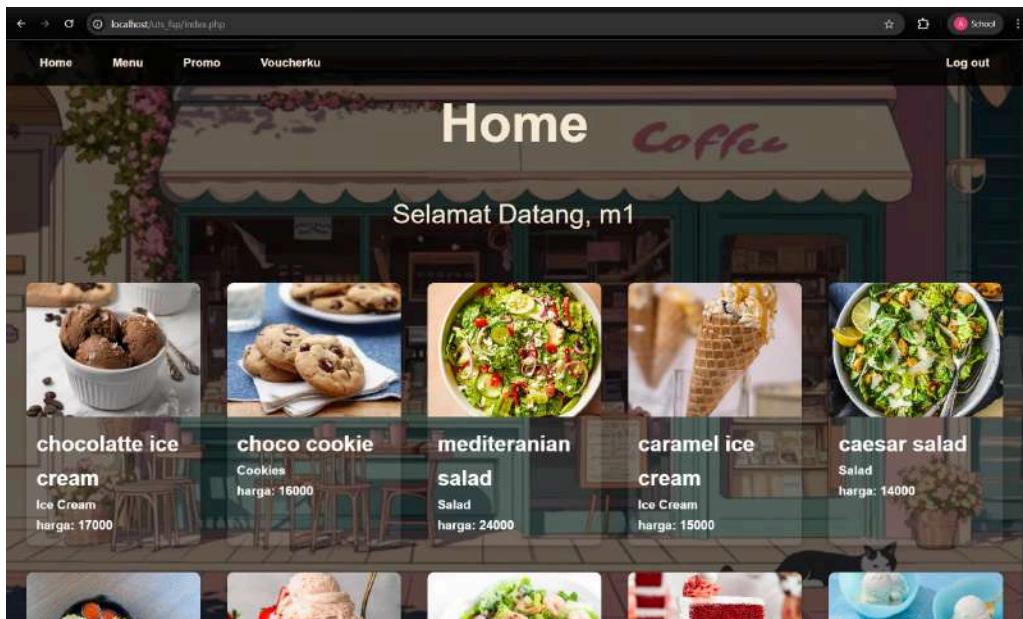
localhost/uts_fsp/index.php

School

Home Menu Promo Voucherku Log out

Home

Coffee

Selamat Datang, m1

chocolatte ice cream
Ice Cream
harga: 17000

choco cookie
Cookies
harga: 16000

mediteranian salad
Salad
harga: 24000

caramel ice cream
Ice Cream
harga: 15000

caesar salad
Salad
harga: 14000